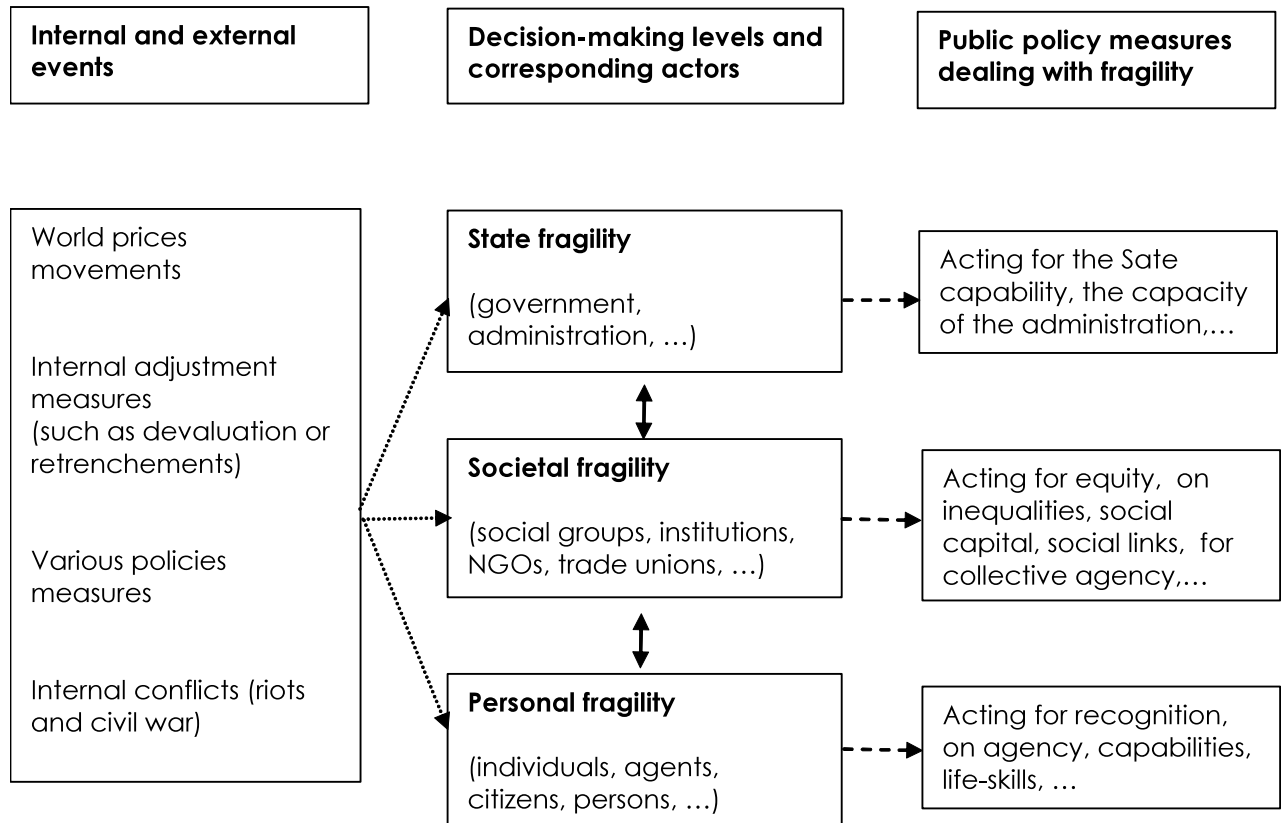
Internal and external events

Decision-making levels and corresponding actors

Public policy measures dealing with fragility

World prices movements

Internal adjustment measures (such as devaluation or retrenchements)

Various policies measures

Internal conflicts (riots and civil war)

State fragility

(government, administration, …)

Acting for the Sate capability, the capacity of the administration,…

Societal fragility

(social groups, institutions, NGOs, trade unions, …)

Acting for equity, on inequalities, social capital, social links, for collective agency,…

Personal fragility

(individuals, agents, citizens, persons, …)

Acting for recognition, on agency, capabilities, life-skills, …